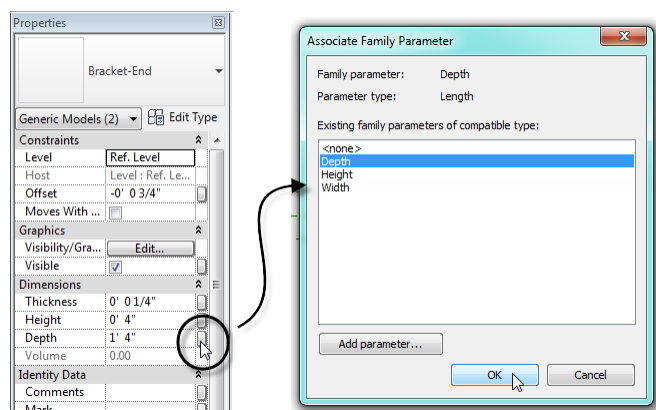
Properties

Bracket-End

Generic Models (2)

Edit Type

| Constraints | |
|---|---|
| Level | Ref. Level |
| Host | Level : Ref. Le... |
| Offset | -0' 0 3/4" |
| Moves With ... | |
| **Graphics** | |
| Visibility/Gra... | Edit... |
| Visible | |
| **Dimensions** | |
| Thickness | 0' 0 1/4" |
| Height | 0' 4" |
| Depth | 1' 4" |
| Volume | 0.00 |
| **Identity Data** | |
| Comments | |
| Mark | |

Associate Family Parameter

Family parameter: Depth

Parameter type: Length

Existing family parameters of compatible type:

<none>
Depth
Height
Width

Add parameter...

OK

Cancel